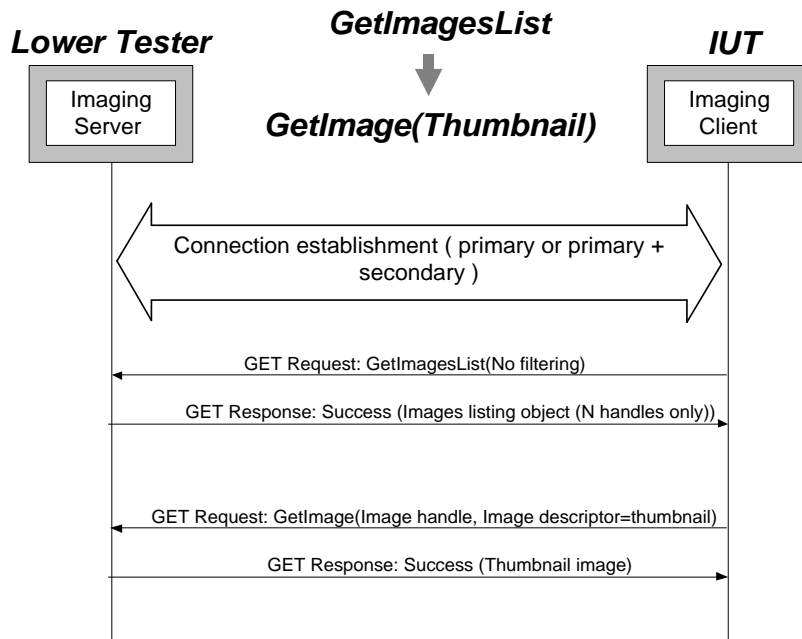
Lower Tester

GetImagesList

IUT

Imaging Server

GetImage(Thumbnail)

Imaging Client

Connection establishment ( primary or primary + secondary )

GET Request: GetImagesList(No filtering)

GET Response: Success (Images listing object (N handles only))

GET Request: GetImage(Image handle, Image descriptor=thumbnail)

GET Response: Success (Thumbnail image)